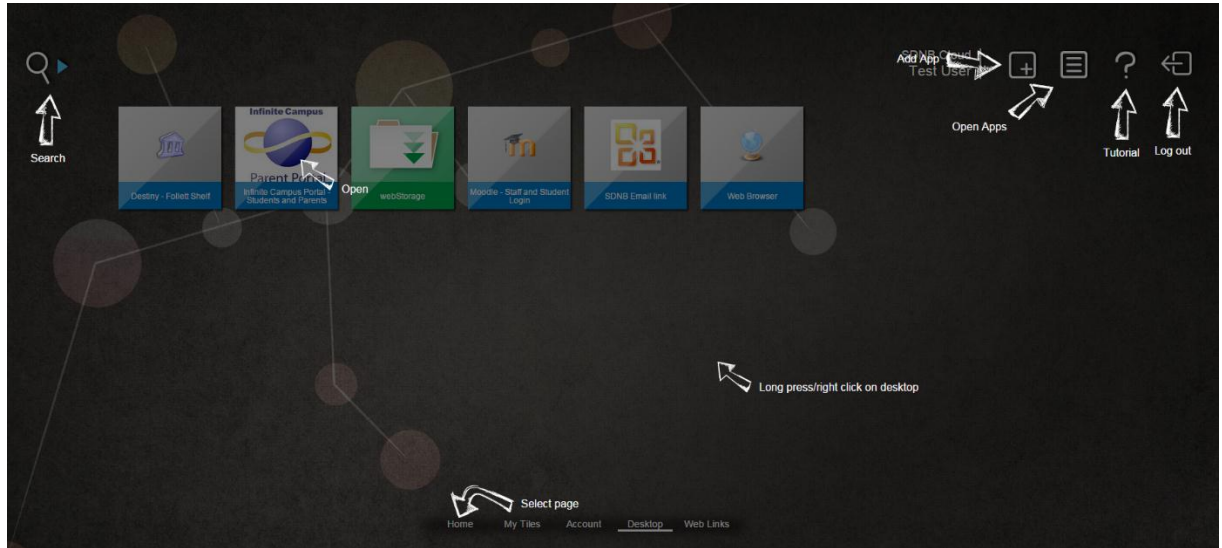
Search

Destiny - Follett Shelf

Infinite Campus
Parent Portal
Infinite Campus Portal Students and Parents

Open

webStorage

Moodle - Staff and Student Login

SDNB Email link

Web Browser

SDNB Cloud
Test User

Add App

Open Apps

Tutorial

Log out

Long press/right click on desktop

Select page

Home My Tiles Account Desktop Web Links